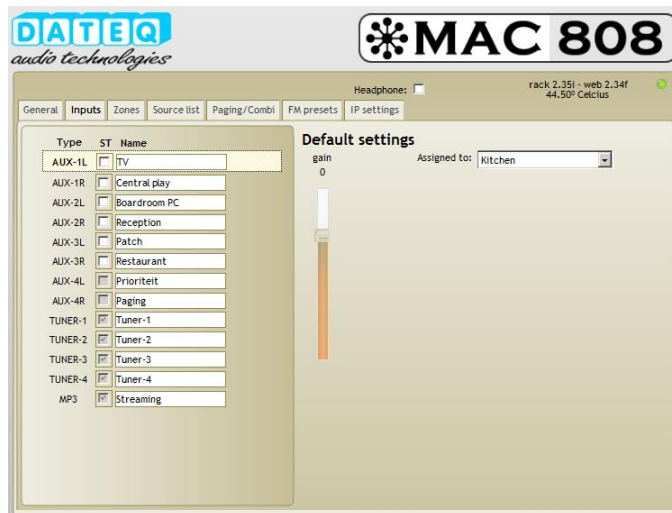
DATEQ
audio technologies

MAC 808

Headphone:

rack 2.35i - web 2.34f
44.50º Celcius

General | Inputs | Zones | Source list | Paging/Combi | FM presets | IP settings

| Type | ST | Name |
|---|---|---|
| AUX-1L | | TV |
| AUX-1R | | Central play |
| AUX-2L | | Boardroom PC |
| AUX-2R | | Reception |
| AUX-3L | | Patch |
| AUX-3R | | Restaurant |
| AUX-4L | | Prioriteit |
| AUX-4R | | Paging |
| TUNER-1 | | Tuner-1 |
| TUNER-2 | | Tuner-2 |
| TUNER-3 | | Tuner-3 |
| TUNER-4 | | Tuner-4 |
| MP3 | | Streaming |

Default settings

gain
0

Assigned to: Kitchen